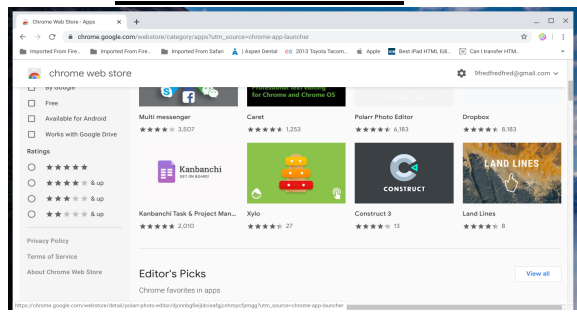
Chrome Web Store - Apps

chrome.google.com/webstore/category/apps?utm_source=chrome-app-launcher

Apps | Imported From Fire... | Imported From Fire... | Imported From Safari | | Aspen Dental | 2013 Toyota Tacom... | Apple | Best iPad HTML Edi... | Can I transfer HTM... | »

chrome web store

9fredfredfred@gmail.com

By Google

Free

Available for Android

Works with Google Drive

Ratings

★★★★★

★★★★ & up

★★★ & up

★★ & up

Privacy Policy

Terms of Service

About Chrome Web Store

Multi messenger
★★★★★ 3,507

Professional Text Editing for Chrome and Chrome OS

Caret
★★★★★ 1,253

Polarr Photo Editor
★★★★★ 6,183

Dropbox
★★★★★ 8,183

Kanbanchi
GET ON BOARD

Kanbanchi Task & Project Man...
★★★★★ 2,010

Xylo
★★★★★ 27

CONSTRUCT

Construct 3
★★★★★ 13

LAND LINES

Land Lines
★★★★★ 8

Editor's Picks

Chrome favorites in apps

View all

https://chrome.google.com/webstore/detail/polarr-photo-editor/djonebg5ejldcieafgjcmmpcfpmgg?utm_source=chrome-app-launcher